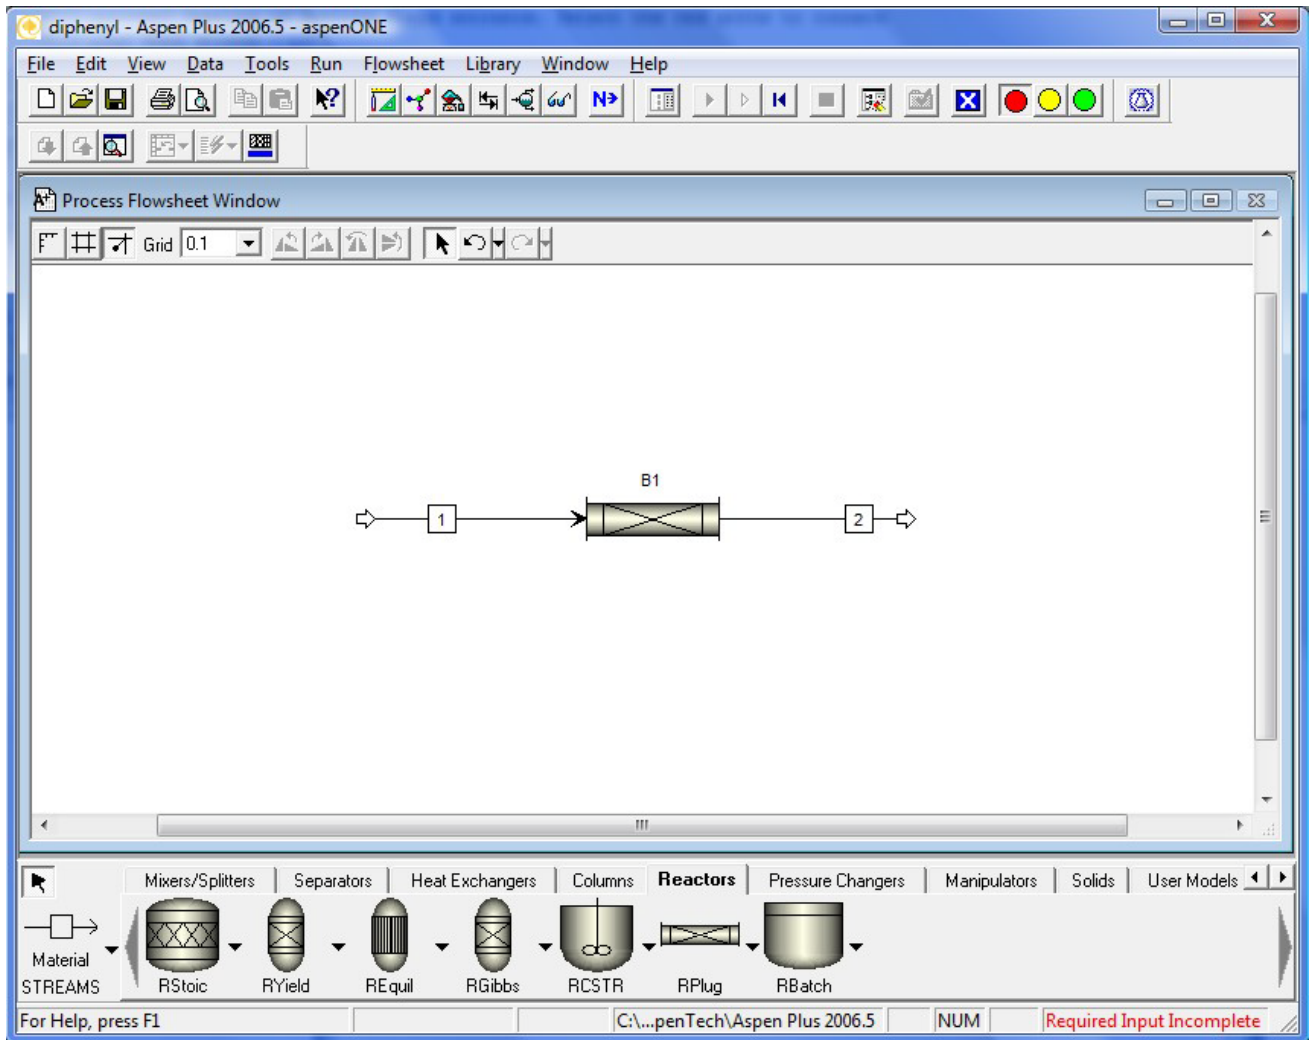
diphenyl - Aspen Plus 2006.5 - aspenONE

File Edit View Data Tools Run Flowsheet Library Window Help

N>

Process Flowsheet Window

Grid 0.1

B1

1

2

Mixers/Splitters Separators Heat Exchangers Columns Reactors Pressure Changers Manipulators Solids User Models

Material STREAMS

RStoic RYield REquil RGibbs RCSTR RPlug RBatch

For Help, press F1 C:\...penTech\Aspen Plus 2006.5 NUM Required Input Incomplete